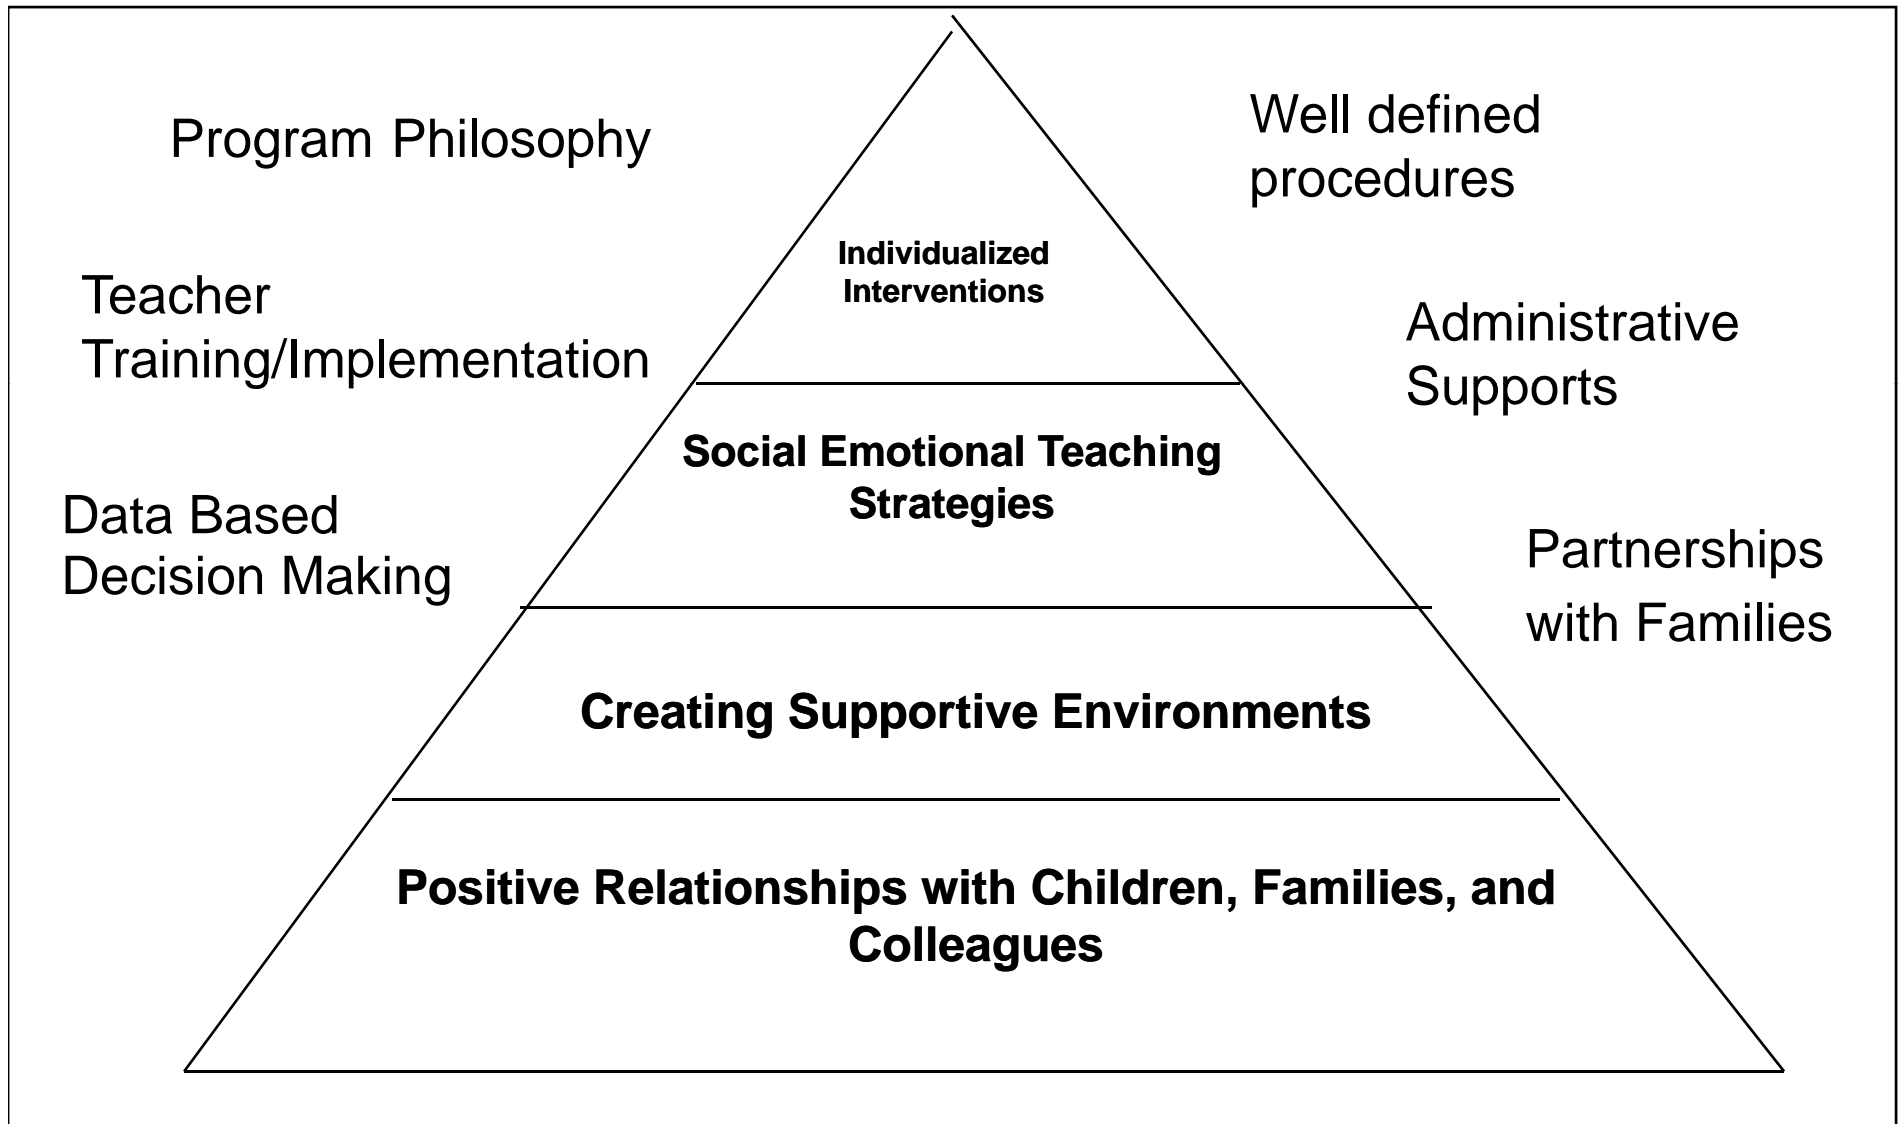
Program Philosophy

Well defined procedures

Individualized Interventions

Teacher Training/Implementation

Administrative Supports

Social Emotional Teaching Strategies

Data Based Decision Making

Partnerships with Families

Creating Supportive Environments

Positive Relationships with Children, Families, and Colleagues